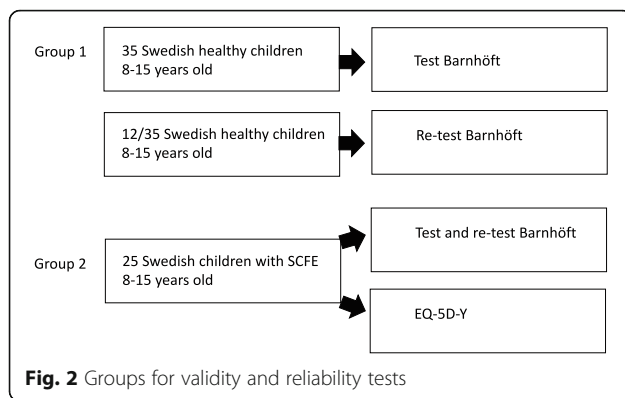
Group 1

35 Swedish healthy children
8-15 years old

Test Barnhöft

12/35 Swedish healthy children
8-15 years old

Re-test Barnhöft

Group 2

25 Swedish children with SCFE
8-15 years old

Test and re-test Barnhöft

EQ-5D-Y

**Fig. 2** Groups for validity and reliability tests